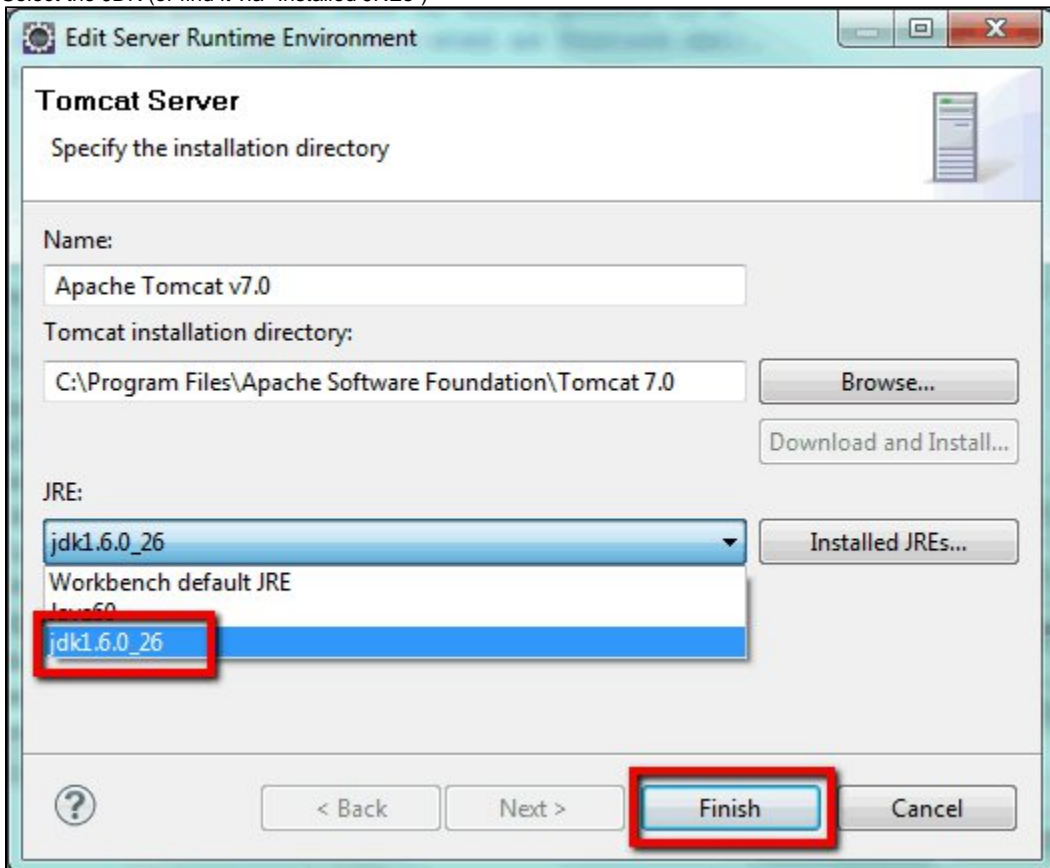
Select the JDK (or find it via "Installed JREs")

Edit Server Runtime Environment

Tomcat Server

Specify the installation directory

Name:

Apache Tomcat v7.0

Tomcat installation directory:

C:\Program Files\Apache Software Foundation\Tomcat 7.0

Browse...

Download and Install...

JRE:

jdk1.6.0_26

Installed JREs...

Workbench default JRE

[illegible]

jdk1.6.0_26

< Back

Next >

Finish

Cancel